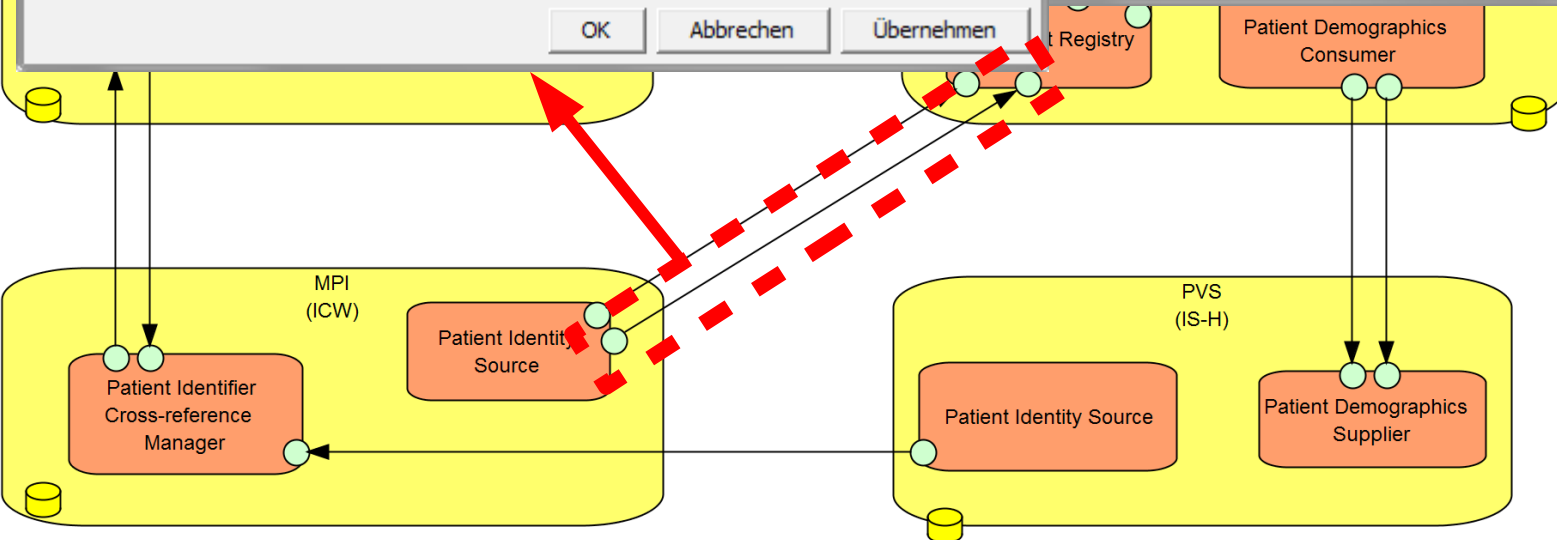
OK

Abbrechen

Übernehmen

t Registry

Patient Demographics Consumer

MPI
(ICW)

Patient Identity Source

Patient Identifier Cross-reference Manager

PVS
(IS-H)

Patient Identity Source

Patient Demographics Supplier